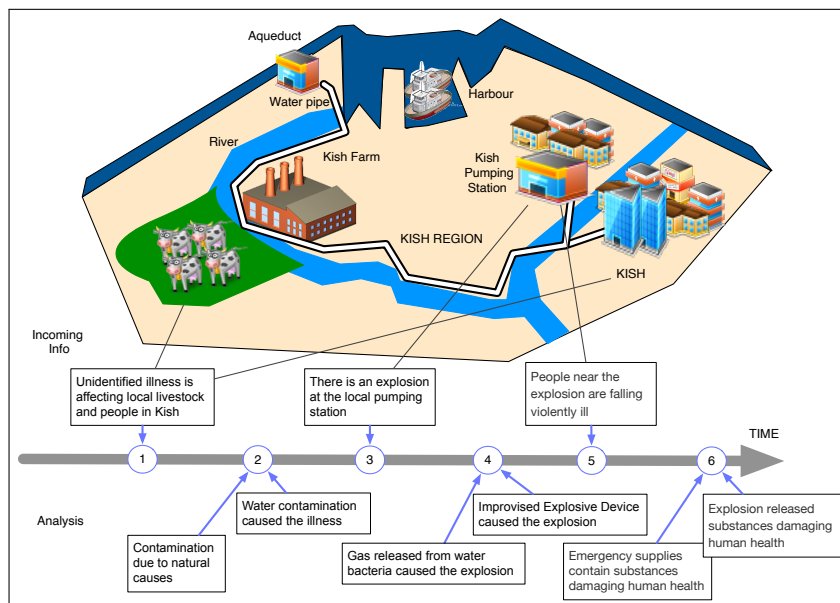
Aqueduct

Water pipe

Harbour

River

Kish Farm

Kish Pumping Station

KISH REGION

KISH

Incoming Info

Unidentified illness is affecting local livestock and people in Kish

There is an explosion at the local pumping station

People near the explosion are falling violently ill

TIME

1

2

3

4

5

6

Analysis

Water contamination caused the illness

Contamination due to natural causes

Improvised Explosive Device caused the explosion

Gas released from water bacteria caused the explosion

Emergency supplies contain substances damaging human health

Explosion released substances damaging human health